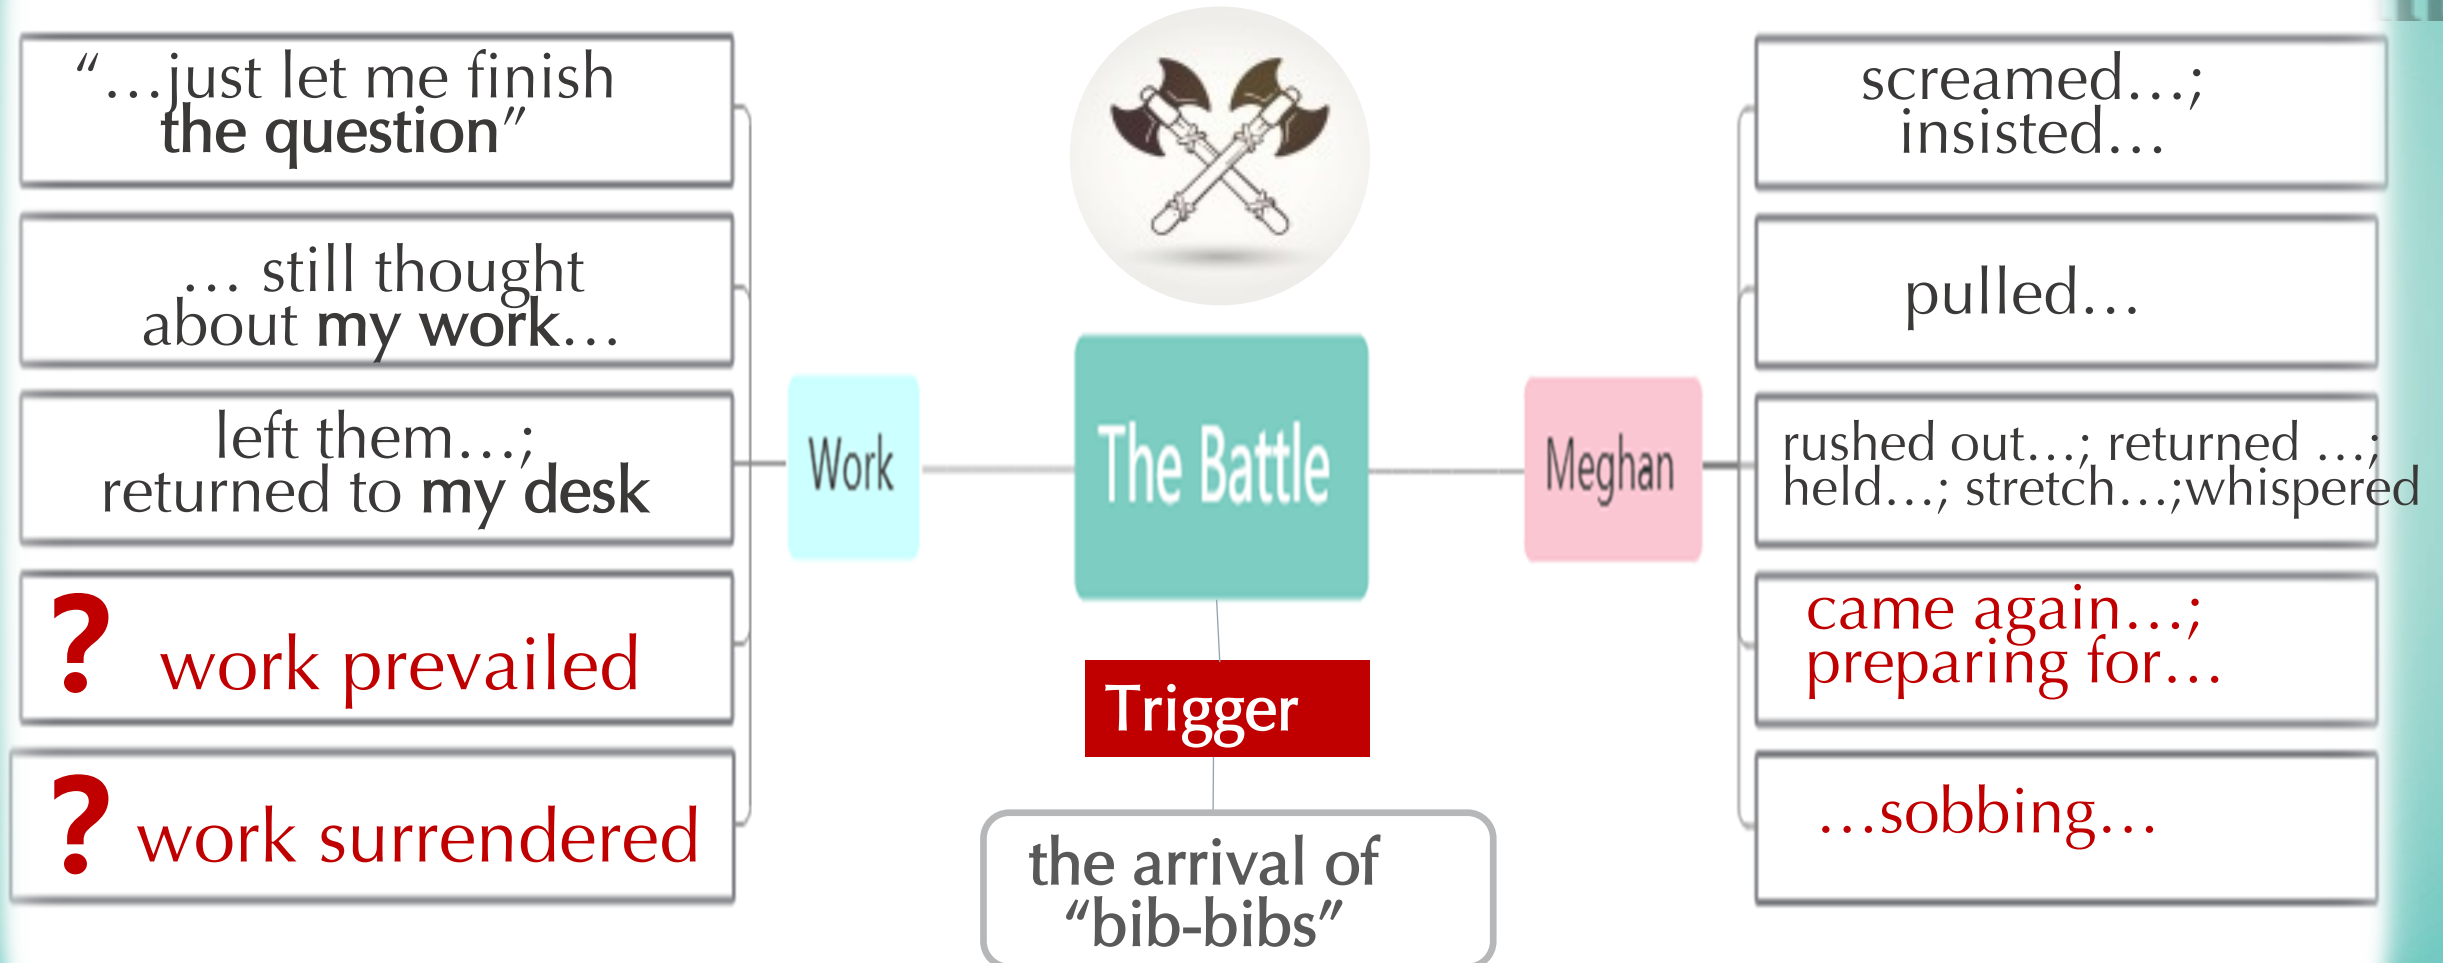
"…just let me finish the question"

… still thought about my work…

left them…; returned to my desk

? work prevailed

? work surrendered

Work

The Battle

Trigger

the arrival of "bib-bibs"

Meghan

screamed…; insisted…

pulled…

rushed out…; returned …; held…; stretch…;whispered

came again…; preparing for…

…sobbing…